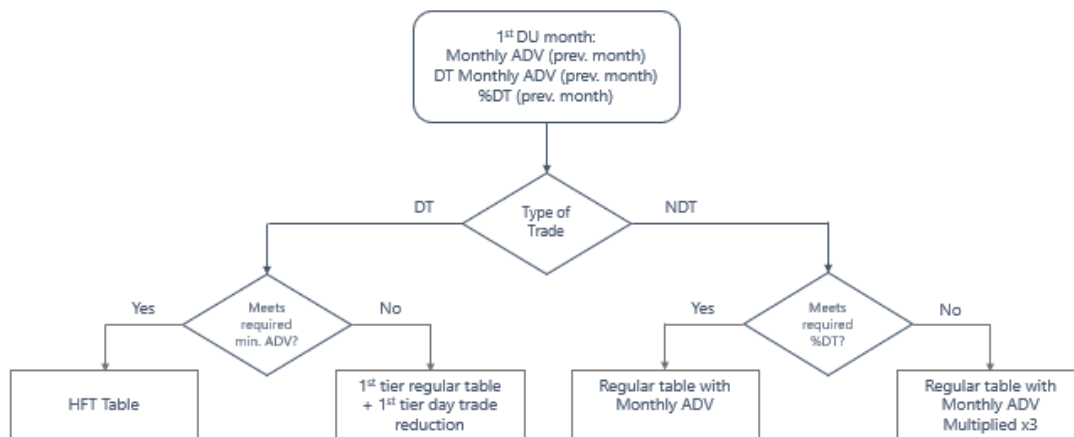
1$^{st}$ DU month:
Monthly ADV (prev. month)
DT Monthly ADV (prev. month)
%DT (prev. month)

DT

Type of Trade

NDT

Yes

Meets required min. ADV?

No

Yes

Meets required %DT?

No

HFT Table

1$^{st}$ tier regular table + 1$^{st}$ tier day trade reduction

Regular table with Monthly ADV

Regular table with Monthly ADV Multiplied x3